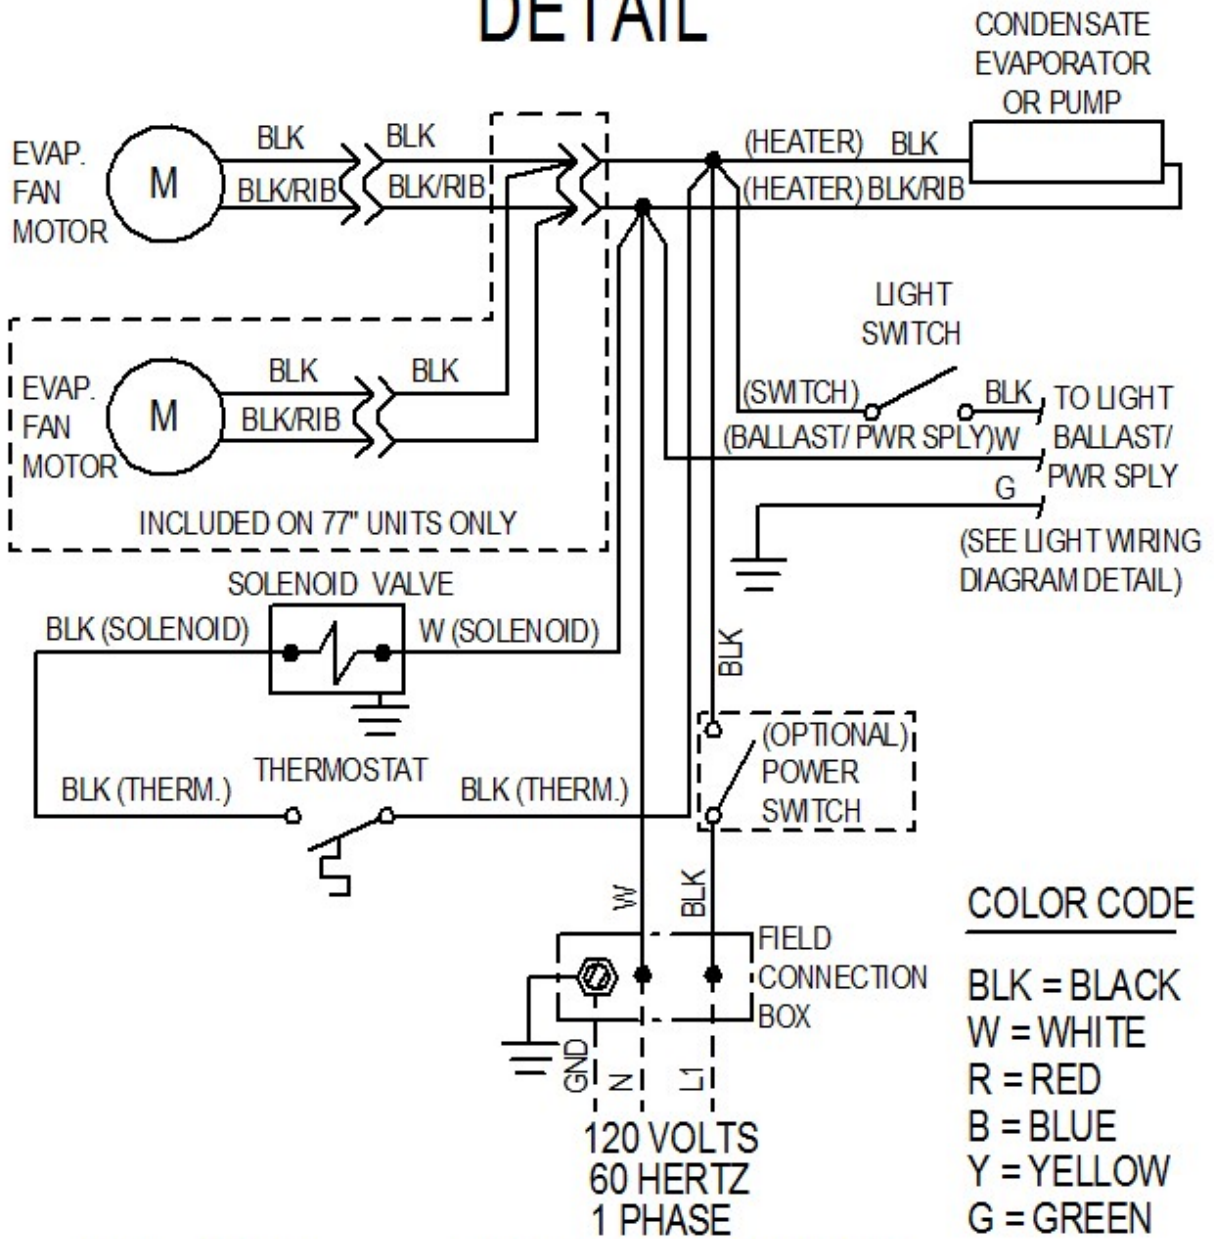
DETAIL

CONDENSATE EVAPORATOR OR PUMP

EVAP. FAN MOTOR

M

BLK

BLK/RIB

BLK

BLK/RIB

(HEATER) BLK

(HEATER) BLK/RIB

LIGHT SWITCH

EVAP. FAN MOTOR

M

BLK

BLK/RIB

BLK

(SWITCH)

BLK

TO LIGHT BALLAST/ PWR SPLY

(BALLAST/ PWR SPLY)W

G

INCLUDED ON 77" UNITS ONLY

(SEE LIGHT WIRING DIAGRAM DETAIL)

SOLENOID VALVE

BLK (SOLENOID)

W (SOLENOID)

BLK

(OPTIONAL) POWER SWITCH

BLK (THERM.)

THERMOSTAT

BLK (THERM.)

W

BLK

FIELD CONNECTION BOX

GND

N

L1

120 VOLTS
60 HERTZ
1 PHASE

COLOR CODE

BLK = BLACK
W = WHITE
R = RED
B = BLUE
Y = YELLOW
G = GREEN